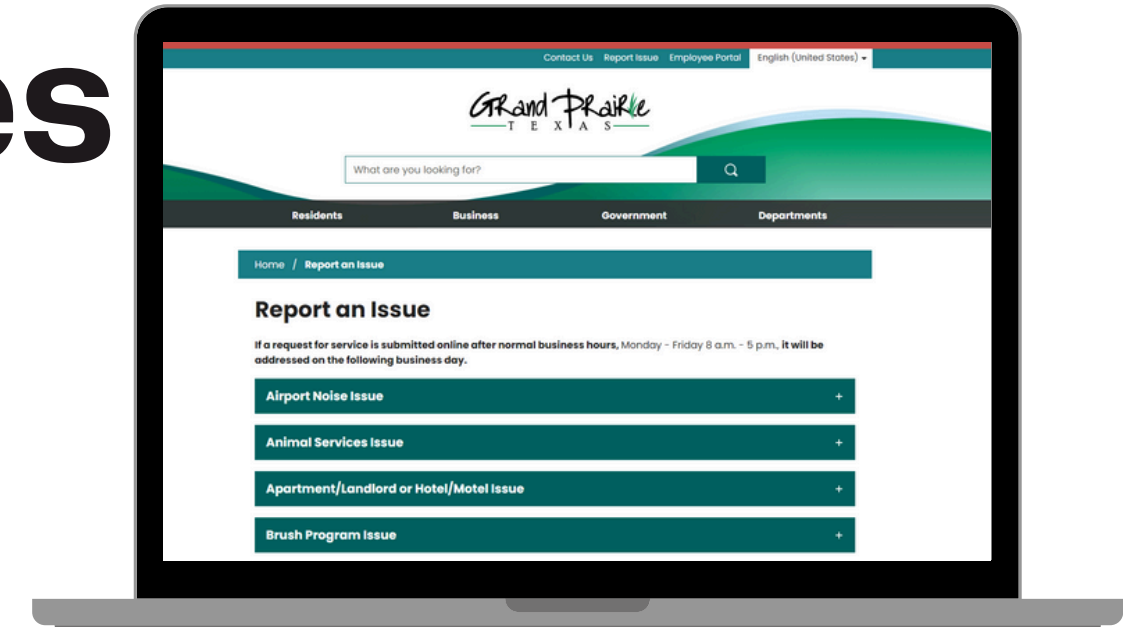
es

Contact Us Report Issue Employee Portal English (United States)

Grand Prairie
TEXAS

What are you looking for?

Residents Business Government Departments

Home / Report an Issue

Report an Issue

If a request for service is submitted online after normal business hours, Monday - Friday 8 a.m. - 5 p.m., it will be addressed on the following business day.

Airport Noise Issue +

Animal Services Issue +

Apartment/Landlord or Hotel/Motel Issue +

Brush Program Issue +